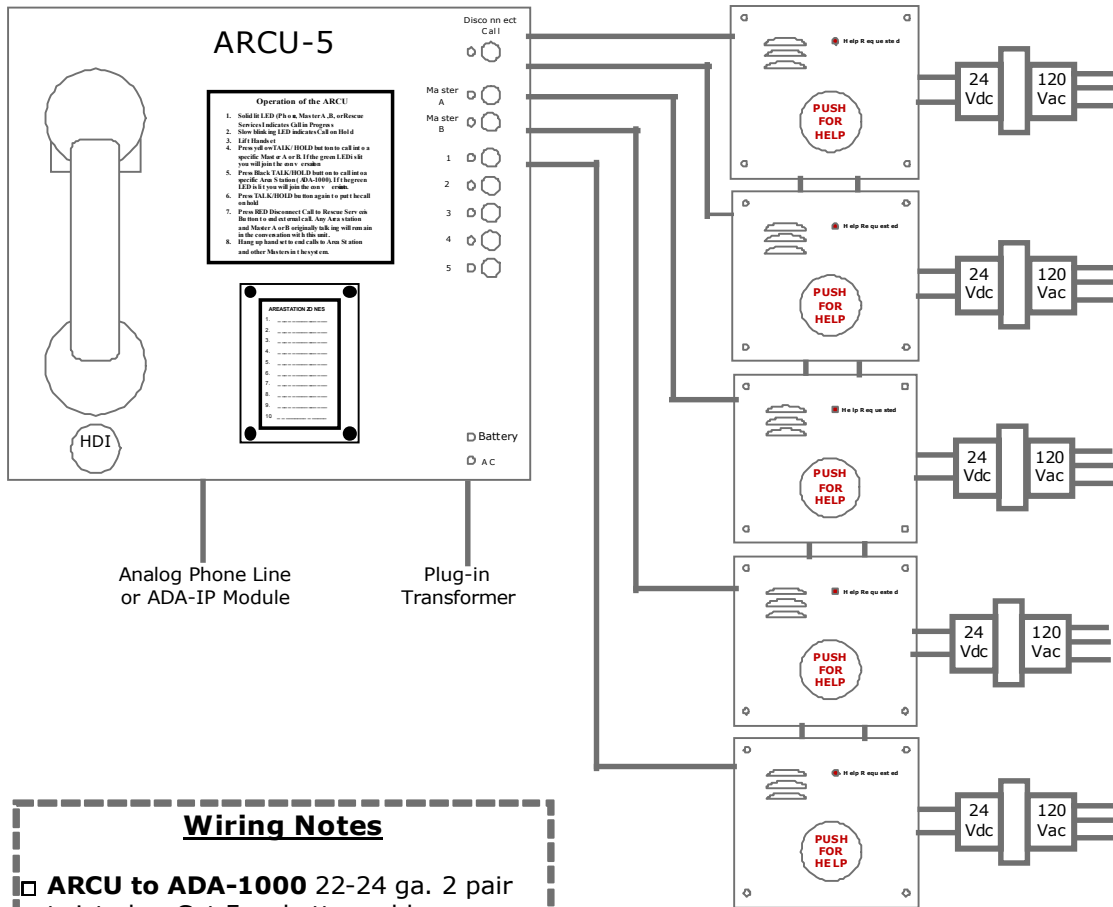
ARCU-5

Disco nn ect Call

Ma ster A

Ma ster B

1

2

3

4

5

Operation of the ARCU

1. Solid lit LED (Ph o ne, Master A ,B, or Rescue Services) indicates Call in Progress
2. Slow blinking LED indicates Call on Hold
3. Lift Handset
4. Press yellow TALK/ HOLD button to call into a specific Master A or B. If the green LED is lit you will join the conversation
5. Press Black TALK/HOLD button to call into a specific Area Station (ADA-1000). If the green LED is lit you will join the conversation.
6. Press TALK/HOLD button again to put the call on hold
7. Press RED Disconnect Call to Rescue Services Button to end external call. Any Area station and Master A or B originally talking will remain in the conversation with this unit.
8. Hang up handset to end calls to Area Station and other Masters in the system.

AREA STATION ZONES
1.
2.
3.
4.
5.
6.
7.
8.
9.
10.

HDI

Battery

AC

Analog Phone Line or ADA-IP Module

Plug-in Transformer

Help Requested

PUSH FOR HELP

24 Vdc

120 Vac

Help Requested

PUSH FOR HELP

24 Vdc

120 Vac

Help Requested

PUSH FOR HELP

24 Vdc

120 Vac

Help Requested

PUSH FOR HELP

24 Vdc

120 Vac

Help Requested

PUSH FOR HELP

24 Vdc

120 Vac

Wiring Notes

ARCU to ADA-1000 22-24 ga. 2 pair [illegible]